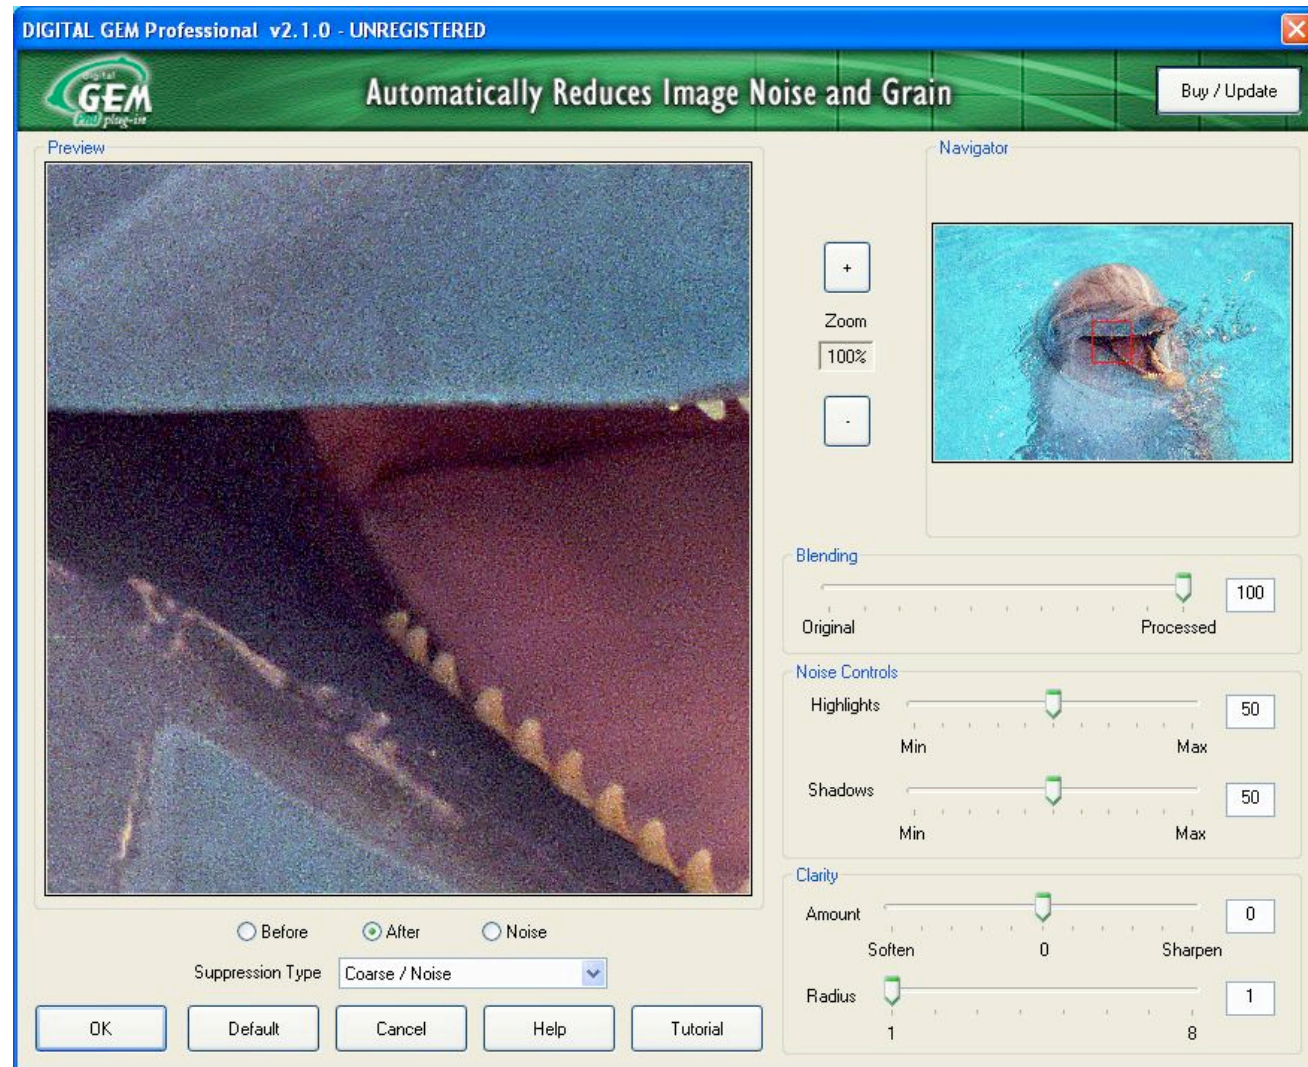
DIGITAL GEM Professional v2.1.0 - UNREGISTERED

Digital GEM plug-in

Automatically Reduces Image Noise and Grain

Buy / Update

Preview

Navigator

+

Zoom

100%

-

Blending

100

Original

Processed

Noise Controls

Highlights

50

Min

Max

Shadows

50

Min

Max

Clarity

Amount

0

Soften

0

Sharpen

Radius

1

1

8

Before

After

Noise

Suppression Type

Coarse / Noise

OK

Default

Cancel

Help

Tutorial